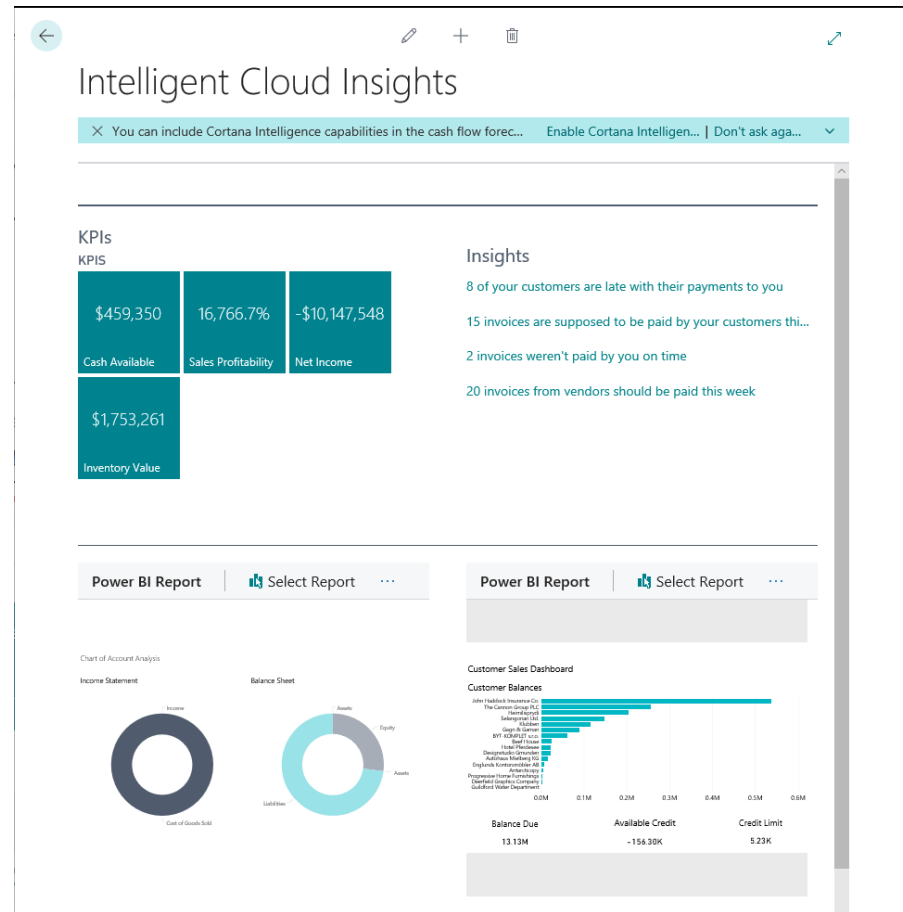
Intelligent Cloud Insights

You can include Cortana Intelligence capabilities in the cash flow forec... Enable Cortana Intelligen... | Don't ask aga...

KPIs

KPIS

$459,350
Cash Available

16,766.7%
Sales Profitability

-$10,147,548
Net Income

$1,753,261
Inventory Value

Insights

8 of your customers are late with their payments to you

15 invoices are supposed to be paid by your customers thi...

2 invoices weren't paid by you on time

20 invoices from vendors should be paid this week

Power BI Report | Select Report ···

Power BI Report | Select Report ···

Chart of Account Analysis

Income Statement

Income

Cost of Goods Sold

Balance Sheet

Assets

Equity

Assets

Liabilities

Customer Sales Dashboard

Customer Balances

John Haddock Insurance Co.
The Cannon Group PLC
Heimilisprydi
Selangorian Ltd.
Klubben
Gagn & Gaman
BYT-KOMPLET s.r.o.
Beef House
Hotel Pferdesee
Designstudio Gmunden
Autohaus Mielberg KG
Englunds Kontorsmöbler AB
Antarcticopy
Progressive Home Furnishings
Deerfield Graphics Company
Guildford Water Department

0.0M 0.1M 0.2M 0.3M 0.4M 0.5M 0.6M

Balance Due
13.13M

Available Credit
-156.30K

Credit Limit
5.23K